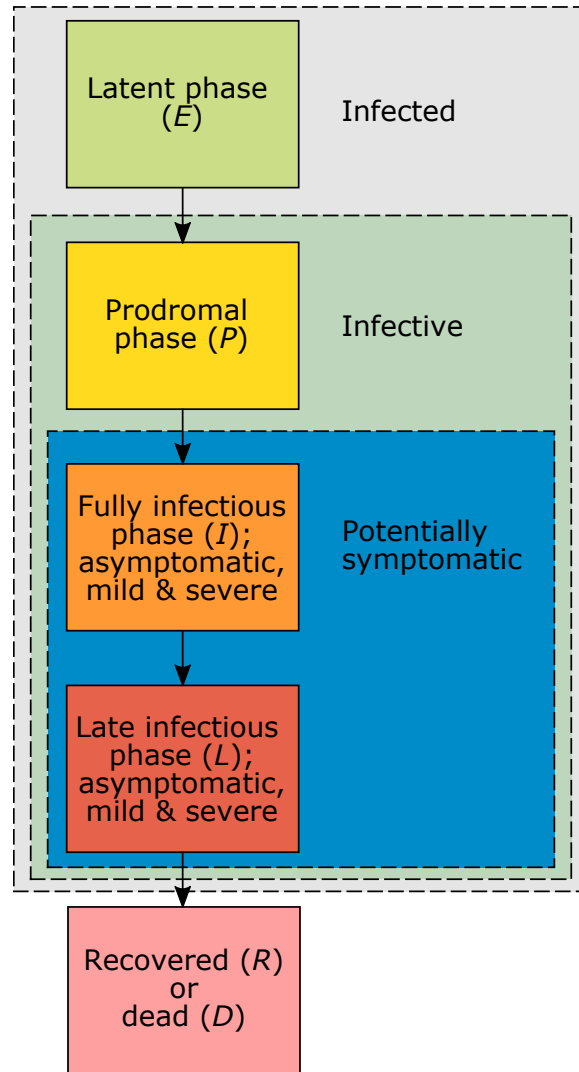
Latent phase ($E$)

Infected

Prodromal phase ($P$)

Infective

Fully infectious phase ($I$); asymptomatic, mild & severe

Potentially symptomatic

Late infectious phase ($L$); asymptomatic, mild & severe

Recovered ($R$) or dead ($D$)